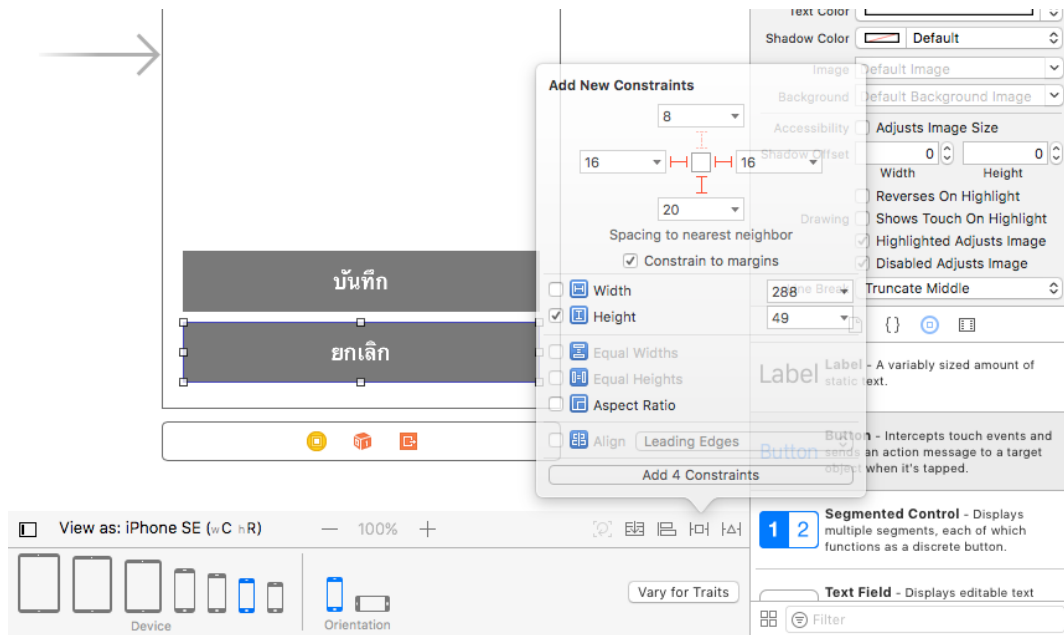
บันทึก

ยกเลิก

Add New Constraints

8

16

16

20

Spacing to nearest neighbor

Constrain to margins

Width 288

Height 49

Equal Widths

Equal Heights

Aspect Ratio

Align Leading Edges

Add 4 Constraints

Text Color

Shadow Color Default

Image Default Image

Background Default Background Image

Accessibility Adjusts Image Size

Shadow Offset 0 0

Width Height

Reverses On Highlight

Drawing Shows Touch On Highlight

Highlighted Adjusts Image

Disabled Adjusts Image

Line Break Truncate Middle

Label Label - A variably sized amount of static text.

Button Button - Intercepts touch events and sends an action message to a target object when it's tapped.

1 2 Segmented Control - Displays multiple segments, each of which functions as a discrete button.

Text Field - Displays editable text

Filter

View as: iPhone SE (wC hR)

— 100% +

Vary for Traits

Device

Orientation